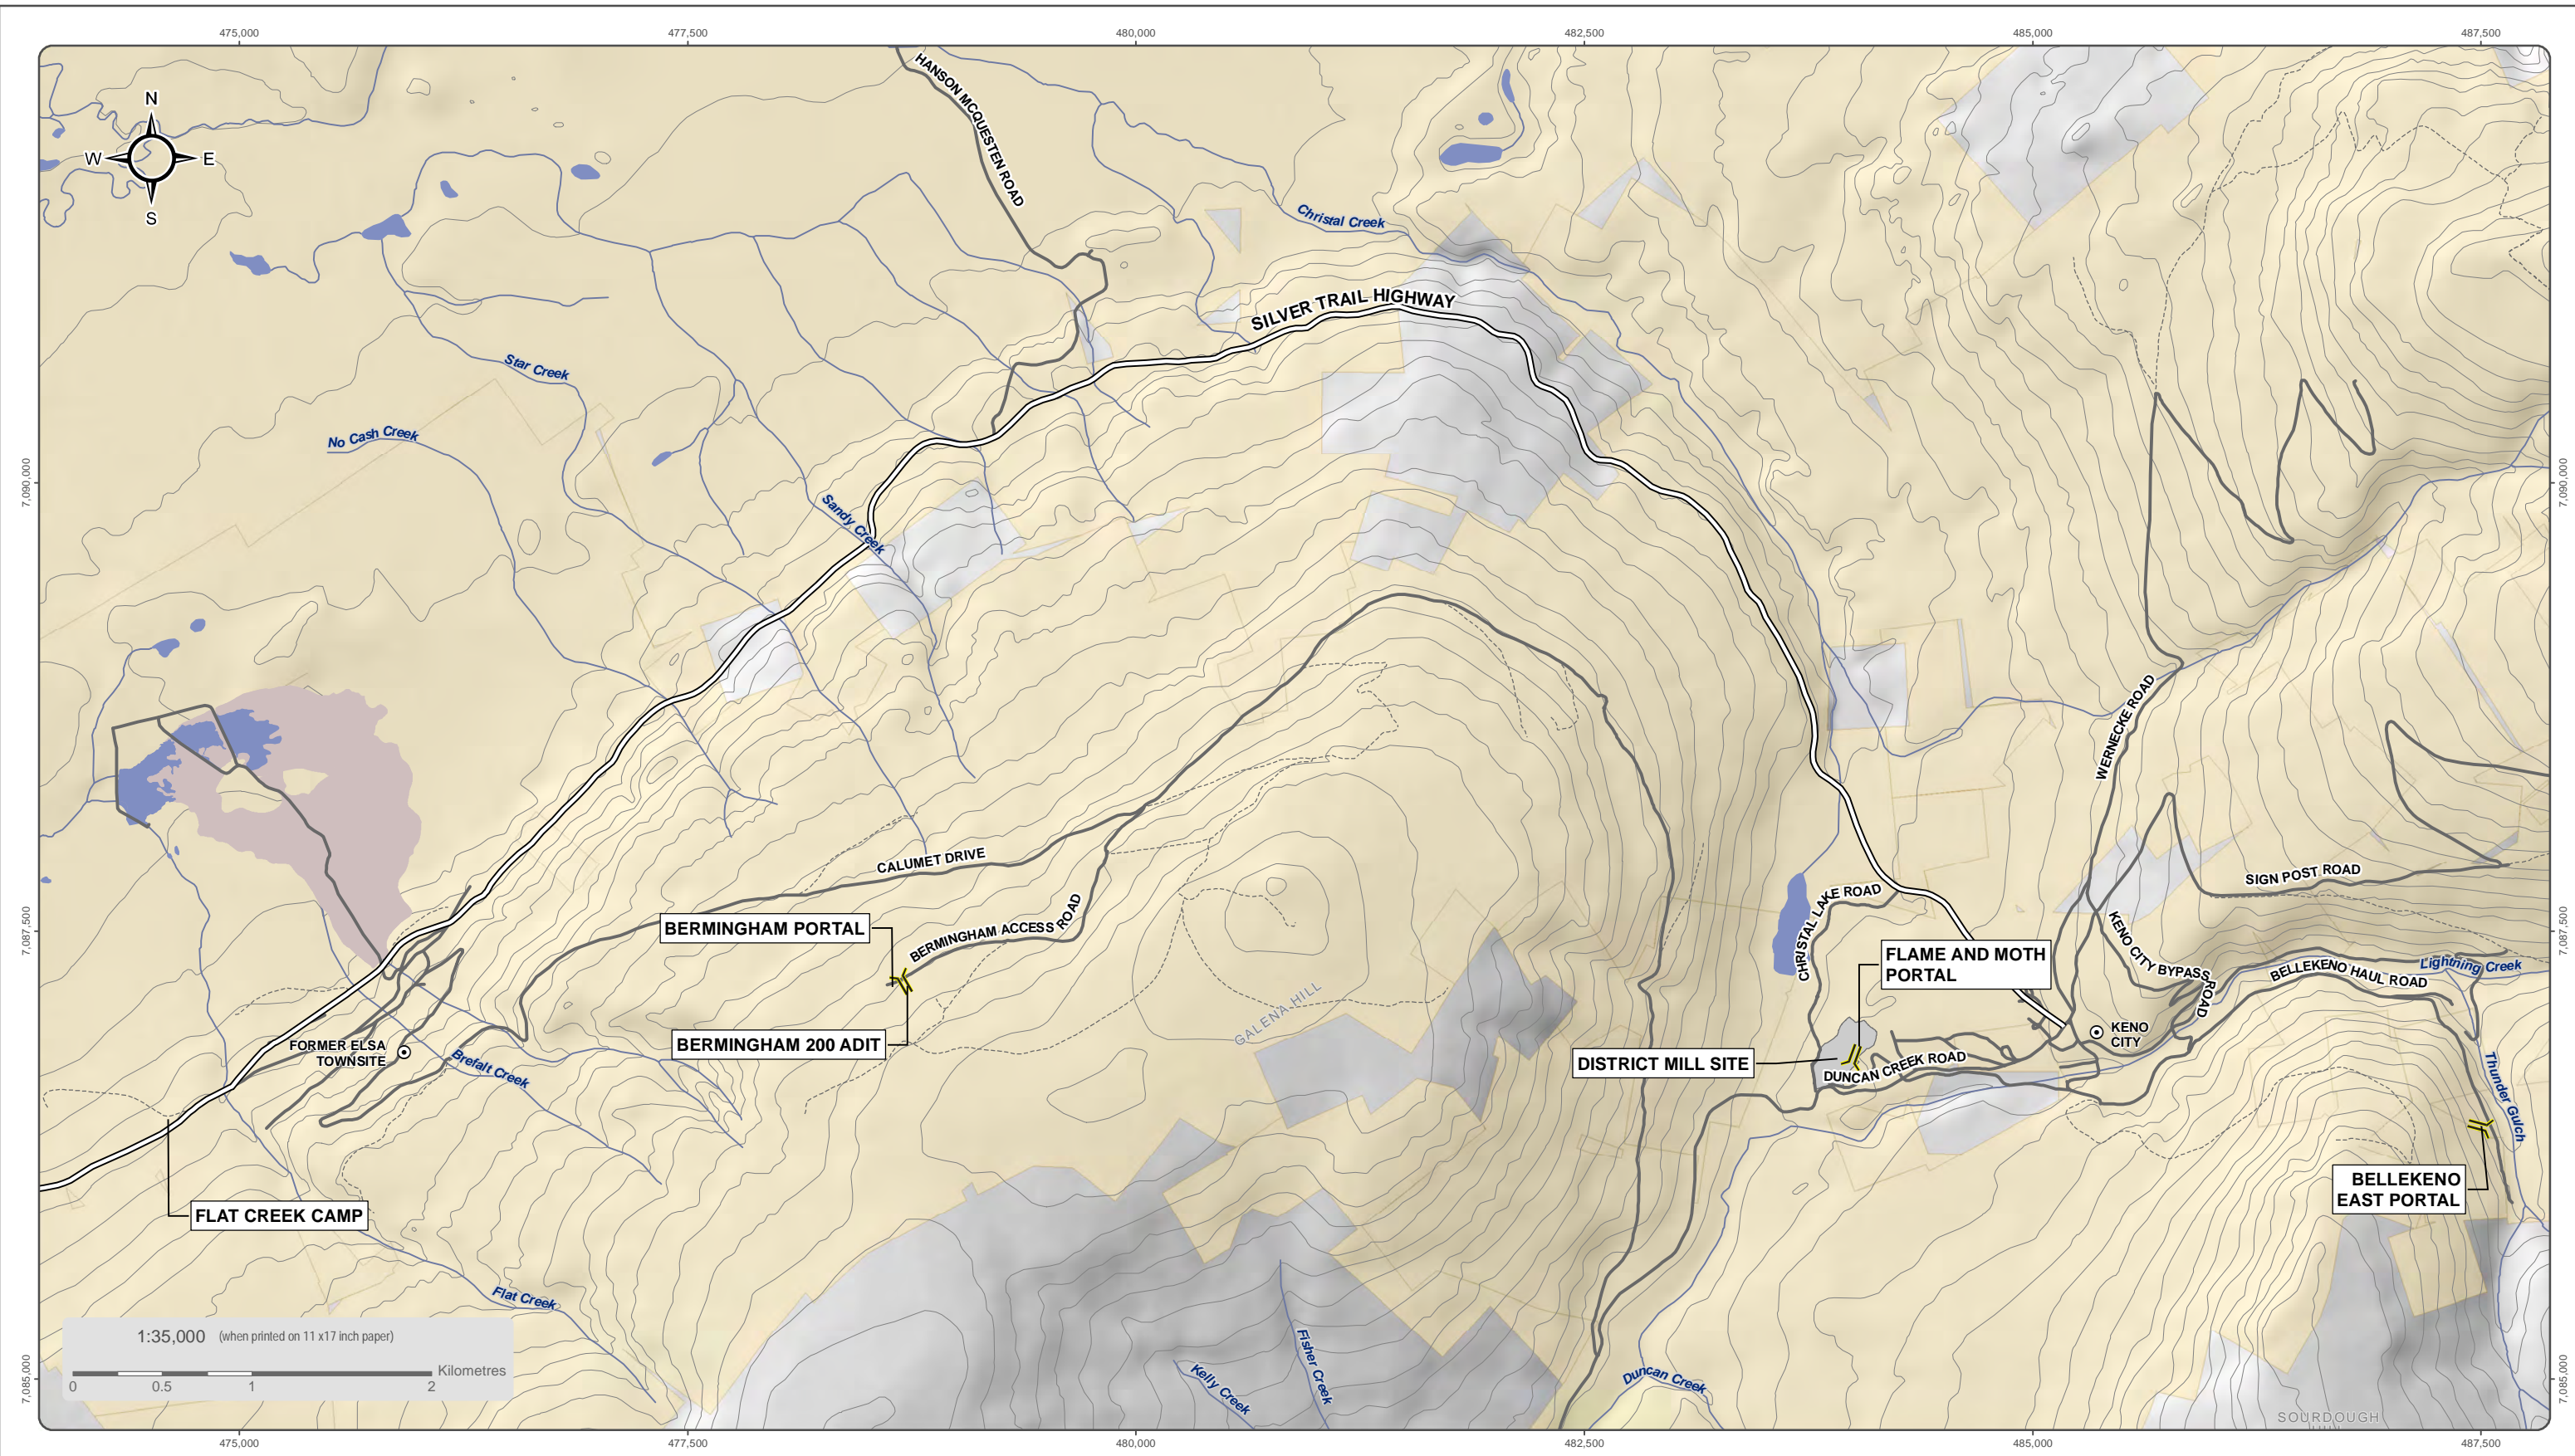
475,000
477,500
480,000
482,500
485,000
487,500

N
W
E
S

HANSON MCQUESTEN ROAD
Christal Creek
SILVER TRAIL HIGHWAY
Star Creek
No Cash Creek
Sandy Creek
WERNECKE ROAD
CALUMET DRIVE
SIGN POST ROAD
BERMINGHAM PORTAL
BERMINGHAM ACCESS ROAD
CHRISTAL LAKE ROAD
FLAME AND MOTH PORTAL
KENO CITY BYPASS ROAD
BELLEKENO HAUL ROAD
Lightning Creek
GALENA HILL
KENO CITY
FORMER ELSA TOWNSITE
Brefalt Creek
BERMINGHAM 200 ADIT
DISTRICT MILL SITE
DUNCAN CREEK ROAD
Thunder Gulch
BELLEKENO EAST PORTAL
FLAT CREEK CAMP
Flat Creek
Fisher Creek
Kelly Creek
Duncan Creek
SOURDOUGH

1:35,000 (when printed on 11 x17 inch paper)
0 0.5 1 2
Kilometres

7,090,000
7,087,500
7,085,000